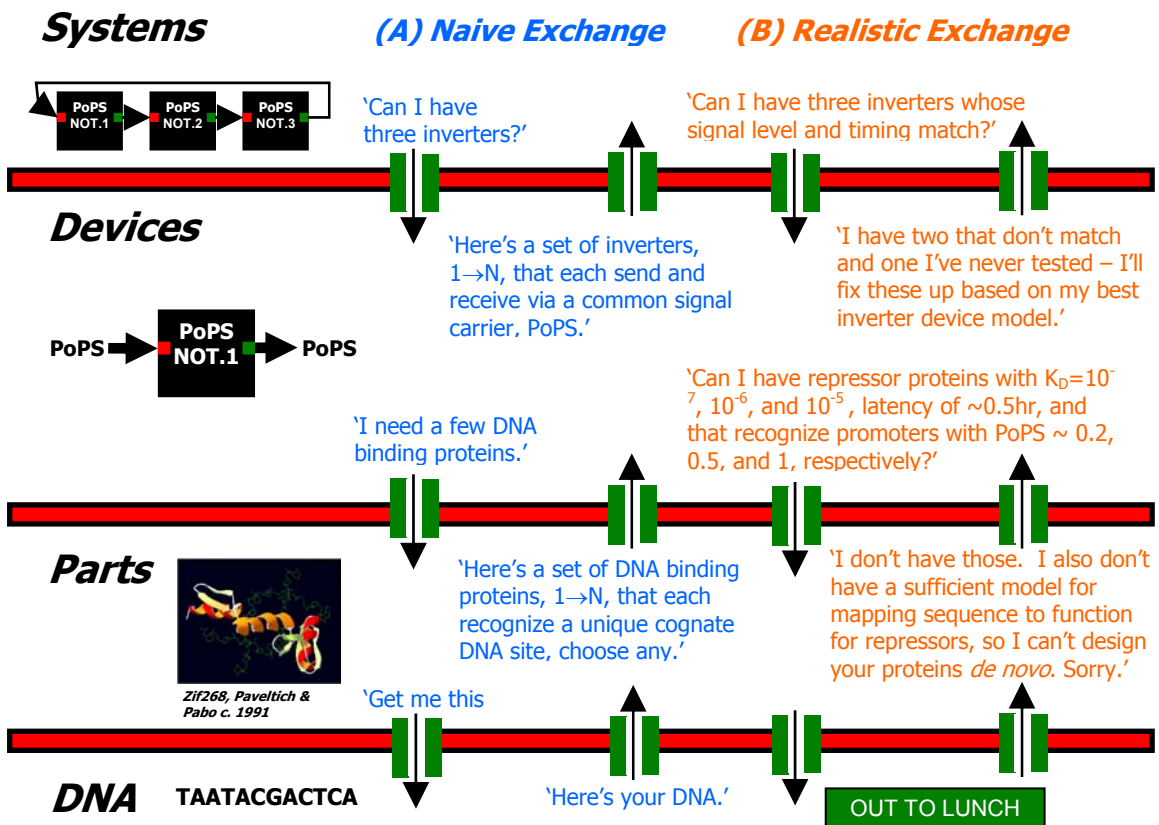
Systems

(A) Naive Exchange

(B) Realistic Exchange

PoPS NOT.1

PoPS NOT.2

PoPS NOT.3

'Can I have three inverters?'

'Can I have three inverters whose signal level and timing match?'

Devices

'Here's a set of inverters, 1$\rightarrow$N, that each send and receive via a common signal carrier, PoPS.'

'I have two that don't match and one I've never tested – I'll fix these up based on my best inverter device model.'

PoPS

PoPS NOT.1

PoPS

'I need a few DNA binding proteins.'

'Can I have repressor proteins with $K_D=10^{-7}$, $10^{-6}$, and $10^{-5}$, latency of ~0.5hr, and that recognize promoters with PoPS ~ 0.2, 0.5, and 1, respectively?'

Parts

'Here's a set of DNA binding proteins, 1$\rightarrow$N, that each recognize a unique cognate DNA site, choose any.'

'I don't have those. I also don't have a sufficient model for mapping sequence to function for repressors, so I can't design your proteins de novo. Sorry.'

Zif268, Paveltich & Pabo c. 1991

'Get me this

DNA

TAATACGACTCA

'Here's your DNA.'

OUT TO LUNCH